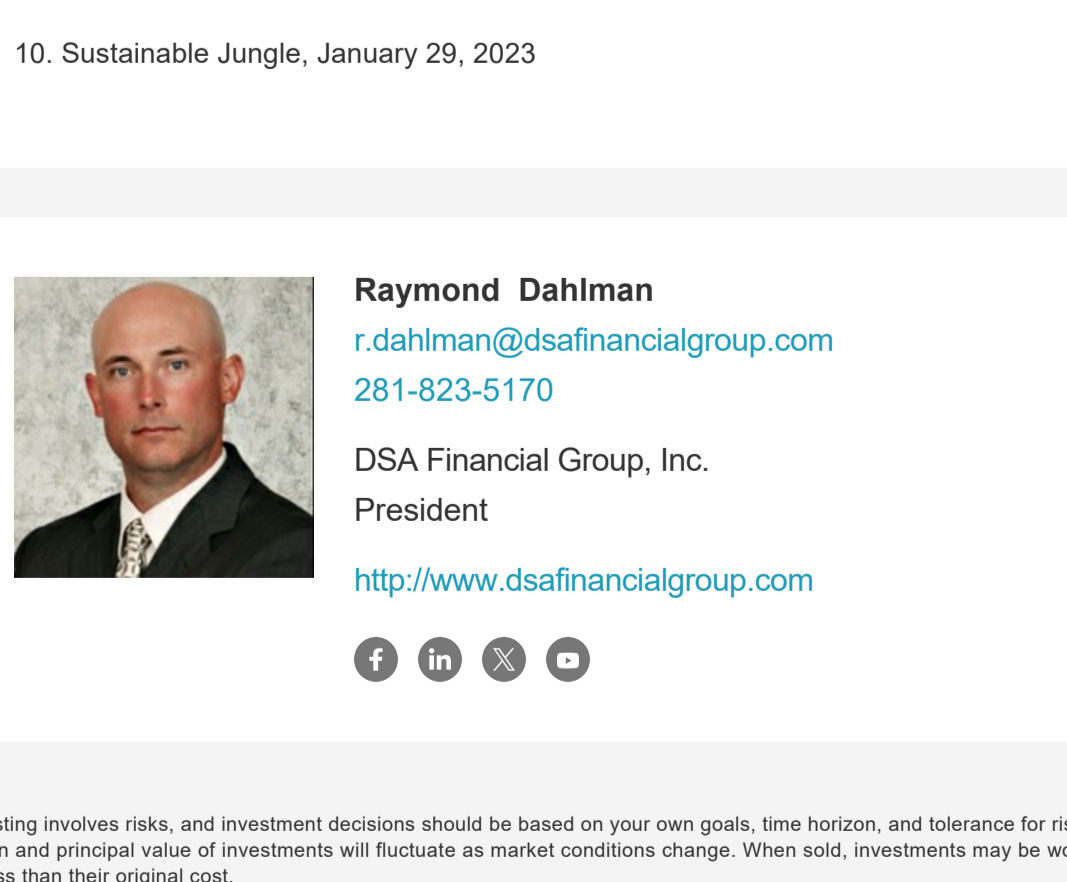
10. Sustainable Jungle, January 29, 2023

Raymond Dahlman
r.dahlman@dsafinancialgroup.com
281-823-5170

DSA Financial Group, Inc.
President

http://www.dsafinancialgroup.com

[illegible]sting involves risks, and investment decisions should be based on your own goals, time horizon, and tolerance for ris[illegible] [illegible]n and principal value of investments will fluctuate as market conditions change. When sold, investments may be wo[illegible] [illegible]ss than their original cost.